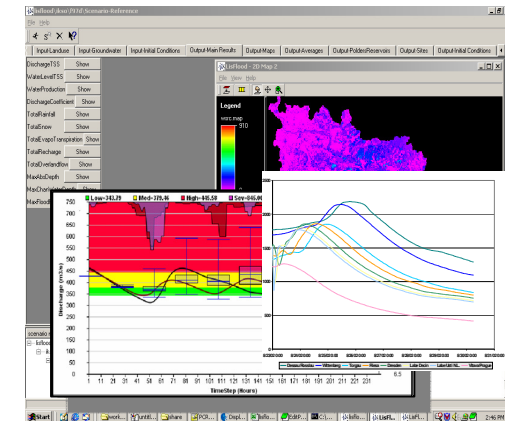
lisflood/.dow/PEST/Scenario-Reference

File Help

Input-Landuse | Input-Groundwater | Input-Initial Conditions | Output-Main Results | Output Maps | Output-Averages | Output-Polders/Reservoirs | Output Sites | Output-Initial Conditions

DischargeTSS Show
WaterLevelTSS Show
WaterProduction Show
DischargeCoefficient Show
TotalRainfall Show
TotalSnow Show
TotalEvapoTranspiration Show
TotalRecharge Show
TotalOverlandflow Show
MaxAbsDepth Show
MaxChanHydrograph Show
MaxFlood

LisFlood - 2D Map-2

File View Help

Legend

wsrc map

910

0

Low=243.79 | Med=370.46 | High=445.58 | Sev=645.00

Discharge (m3/s)

750 700 650 600 550 500 450 400 350 300 250 200 150 100 50 0

1 11 21 31 41 51 61 71 81 91 101 111 121 131 141 151

TimeStep (Hours)

Dresden/Rosenau — Wittenberg — Torgau — Riesa — Dresden — Lake Dresden — Lake Usti NL — Vltava Prague

scenario

lisflood

Start

2:46 PM